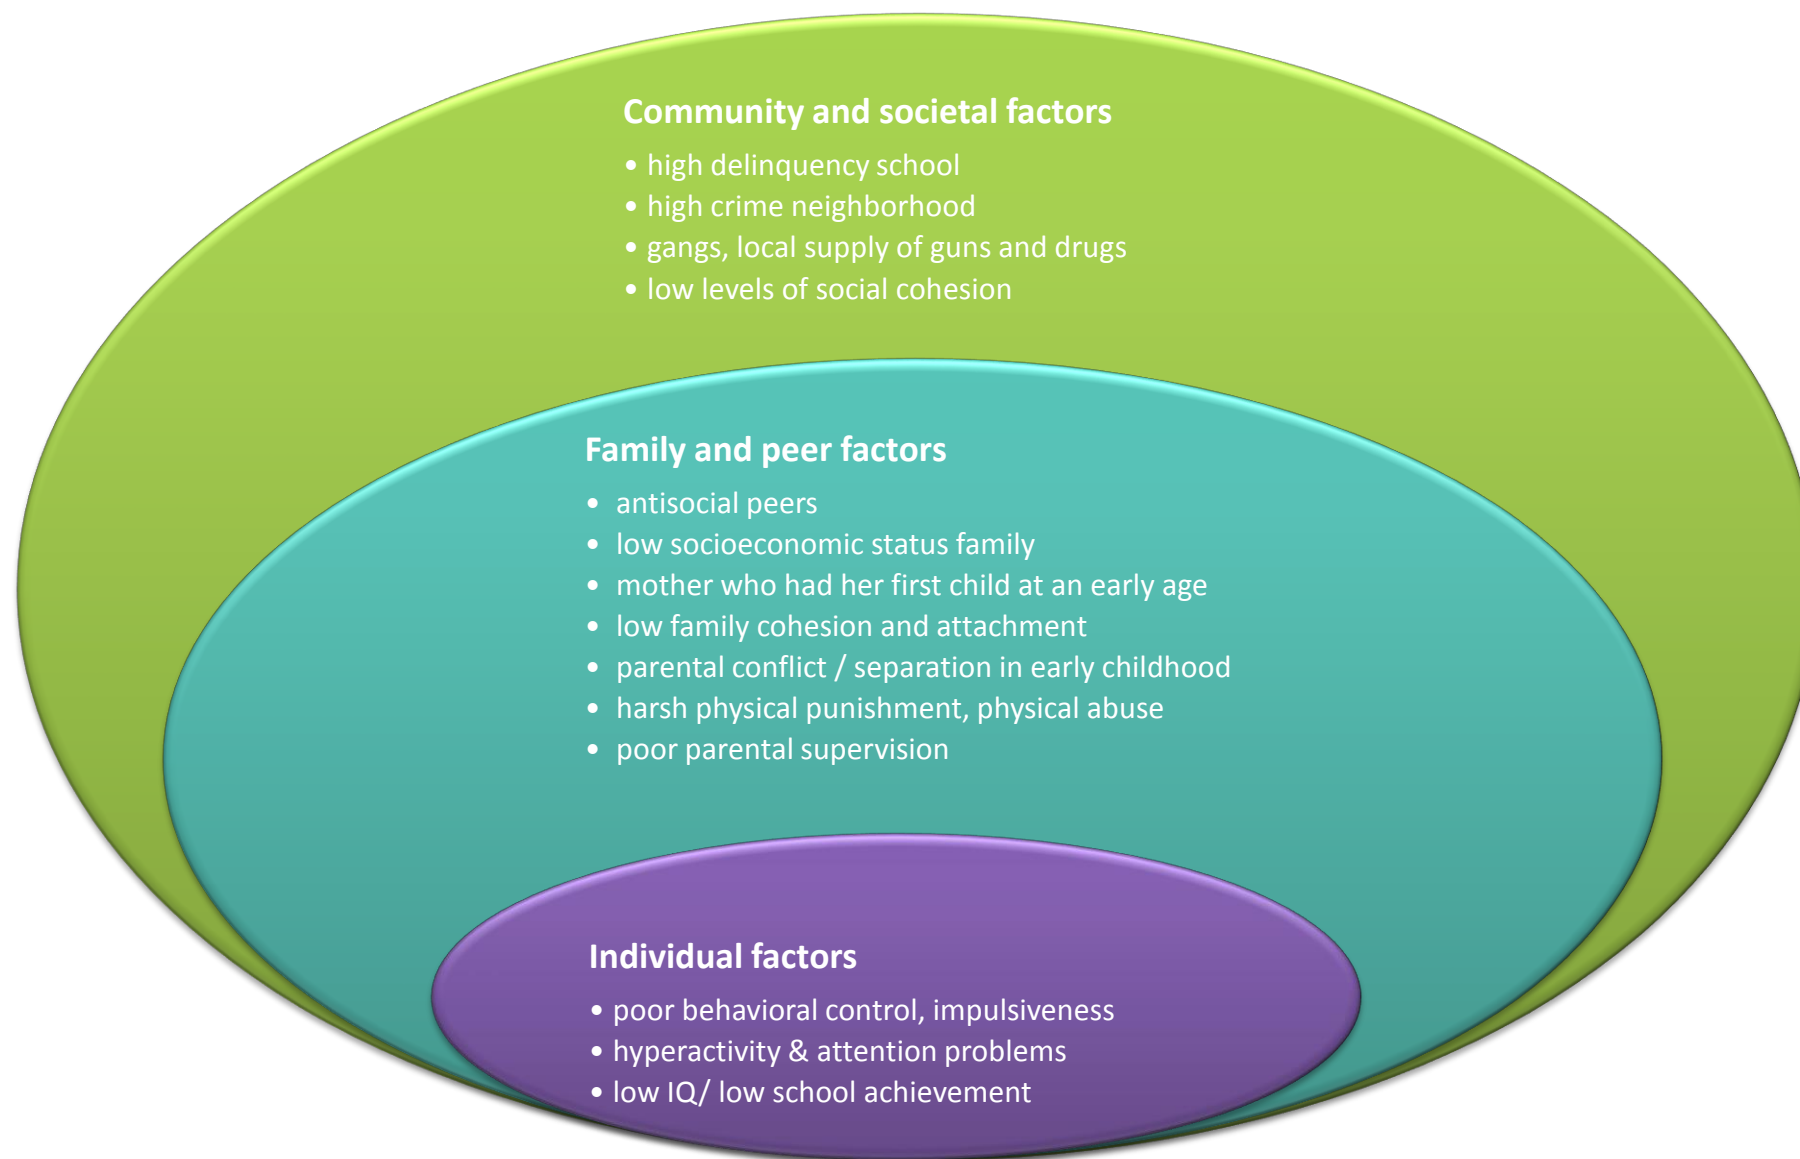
Community and societal factors

• high delinquency school
• high crime neighborhood
• gangs, local supply of guns and drugs
• low levels of social cohesion

Family and peer factors

• antisocial peers
• low socioeconomic status family
• mother who had her first child at an early age
• low family cohesion and attachment
• parental conflict / separation in early childhood
• harsh physical punishment, physical abuse
• poor parental supervision

Individual factors

• poor behavioral control, impulsiveness
• hyperactivity & attention problems
• low IQ/ low school achievement